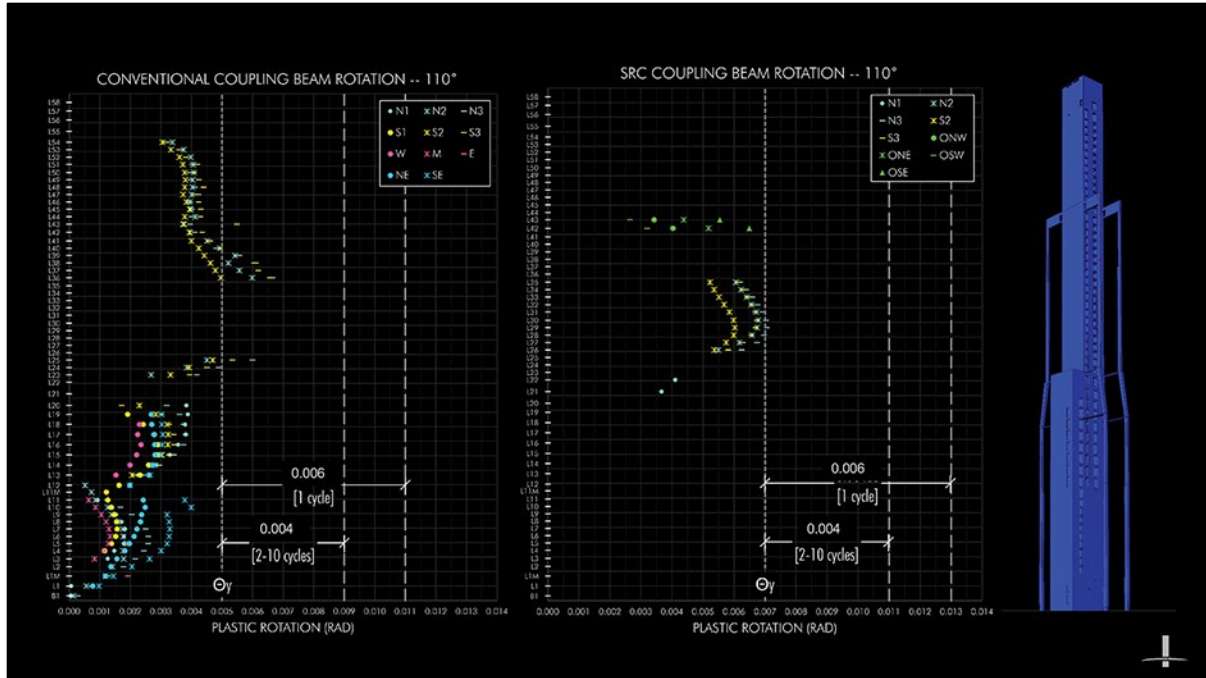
CONVENTIONAL COUPLING BEAM ROTATION -- 110°

N1 N2 N3
S1 S2 S3
W M E
NE SE

L58 L57 L56 L55 L54 L53 L52 L51 L50 L49 L48 L47 L46 L45 L44 L43 L42 L41 L40 L39 L38 L37 L36 L35 L34 L33 L32 L31 L30 L29 L28 L27 L26 L25 L24 L23 L22 L21 L20 L19 L18 L17 L16 L15 L14 L13 L12 L11M L11 L10 L9 L8 L7 L6 L5 L4 L3 L2 L1M L1 B1

0.006
[1 cycle]

0.004
[2-10 cycles]

$\Theta_y$

0.000 0.001 0.002 0.003 0.004 0.005 0.006 0.007 0.008 0.009 0.010 0.011 0.012 0.013 0.014
PLASTIC ROTATION (RAD)

SRC COUPLING BEAM ROTATION -- 110°

N1 N2
N3 S2
S3 ONW
ONE OSW
OSE

L58 L57 L56 L55 L54 L53 L52 L51 L50 L49 L48 L47 L46 L45 L44 L43 L42 L41 L40 L39 L38 L37 L36 L35 L34 L33 L32 L31 L30 L29 L28 L27 L26 L25 L24 L23 L22 L21 L20 L19 L18 L17 L16 L15 L14 L13 L12 L11M L11 L10 L9 L8 L7 L6 L5 L4 L3 L2 L1M L1 B1

0.006
[1 cycle]

0.004
[2-10 cycles]

$\Theta_y$

0.000 0.001 0.002 0.003 0.004 0.005 0.006 0.007 0.008 0.009 0.010 0.011 0.012 0.013 0.014
PLASTIC ROTATION (RAD)